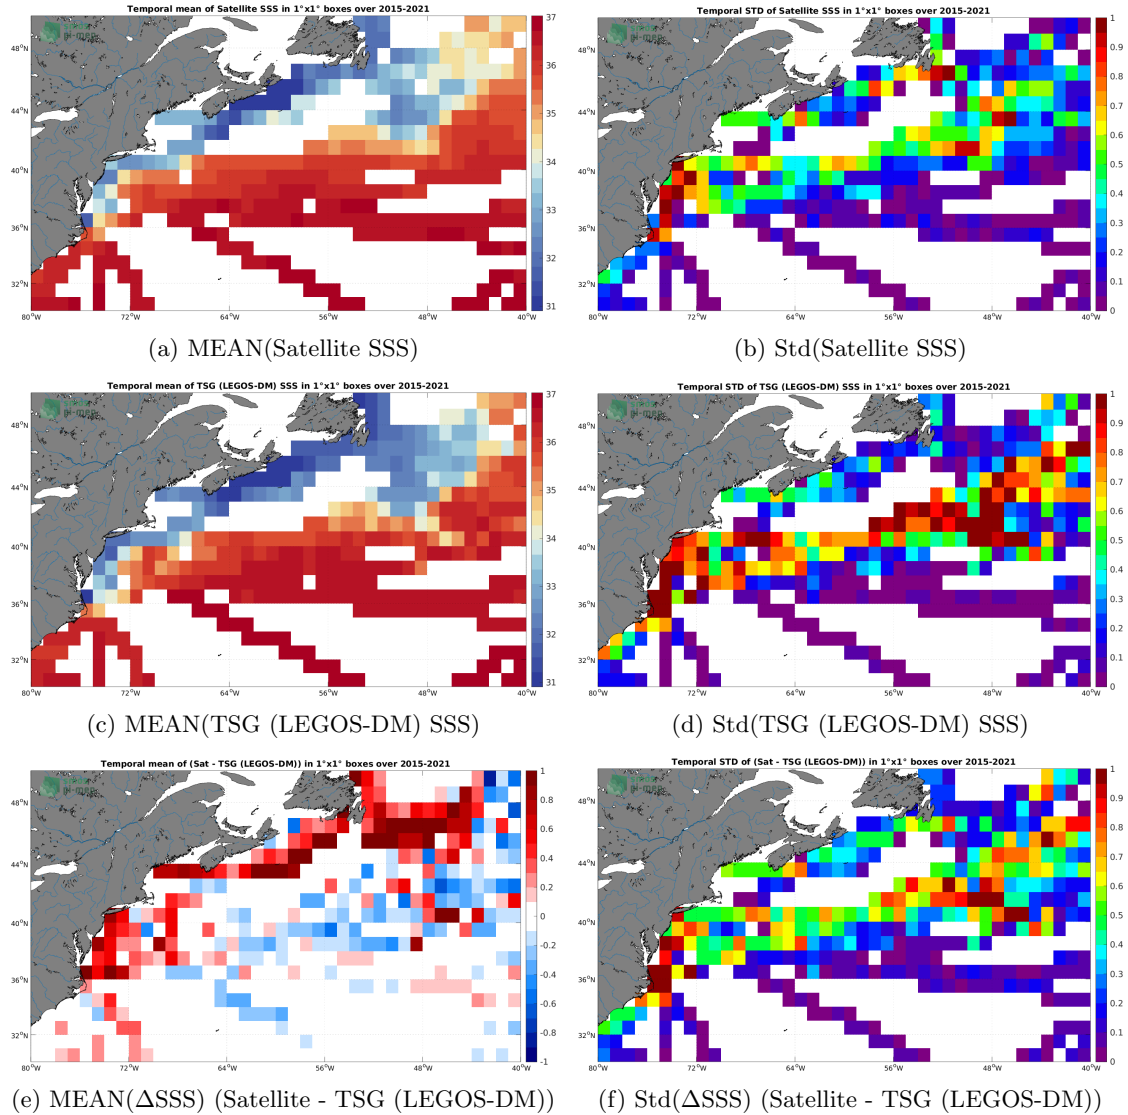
Temporal mean of Satellite SSS in 1°x1° boxes over 2015-2021

48°N
44°N
40°N
36°N
32°N
80°W 72°W 64°W 56°W 48°W 40°W

37
36
35
34
33
32
31

(a) MEAN(Satellite SSS)

Temporal STD of Satellite SSS in 1°x1° boxes over 2015-2021

48°N
44°N
40°N
36°N
32°N
80°W 72°W 64°W 56°W 48°W 40°W

1
0.9
0.8
0.7
0.6
0.5
0.4
0.3
0.2
0.1
0

(b) Std(Satellite SSS)

Temporal mean of TSG (LEGOS-DM) SSS in 1°x1° boxes over 2015-2021

48°N
44°N
40°N
36°N
32°N
80°W 72°W 64°W 56°W 48°W 40°W

37
36
35
34
33
32
31

(c) MEAN(TSG (LEGOS-DM) SSS)

Temporal STD of TSG (LEGOS-DM) SSS in 1°x1° boxes over 2015-2021

48°N
44°N
40°N
36°N
32°N
80°W 72°W 64°W 56°W 48°W 40°W

1
0.9
0.8
0.7
0.6
0.5
0.4
0.3
0.2
0.1
0

(d) Std(TSG (LEGOS-DM) SSS)

Temporal mean of (Sat - TSG (LEGOS-DM)) in 1°x1° boxes over 2015-2021

48°N
44°N
40°N
36°N
32°N
80°W 72°W 64°W 56°W 48°W 40°W

1
0.8
0.6
0.4
0.2
0
-0.2
-0.4
-0.6
-0.8
-1

(e) MEAN(ΔSSS) (Satellite - TSG (LEGOS-DM))

Temporal STD of (Sat - TSG (LEGOS-DM)) in 1°x1° boxes over 2015-2021

48°N
44°N
40°N
36°N
32°N
80°W 72°W 64°W 56°W 48°W 40°W

1
0.9
0.8
0.7
0.6
0.5
0.4
0.3
0.2
0.1
0

(f) Std(ΔSSS) (Satellite - TSG (LEGOS-DM))